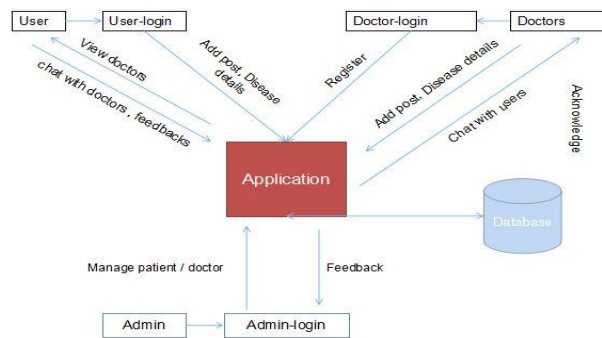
User
User-login
Doctor-login
Doctors
View doctors
chat with doctors , feedbacks
Add post, Disease details
Register
Add post, Disease details
Chat with users
Acknowledge
Application
Database
Manage patient / doctor
Feedback
Admin
Admin-login